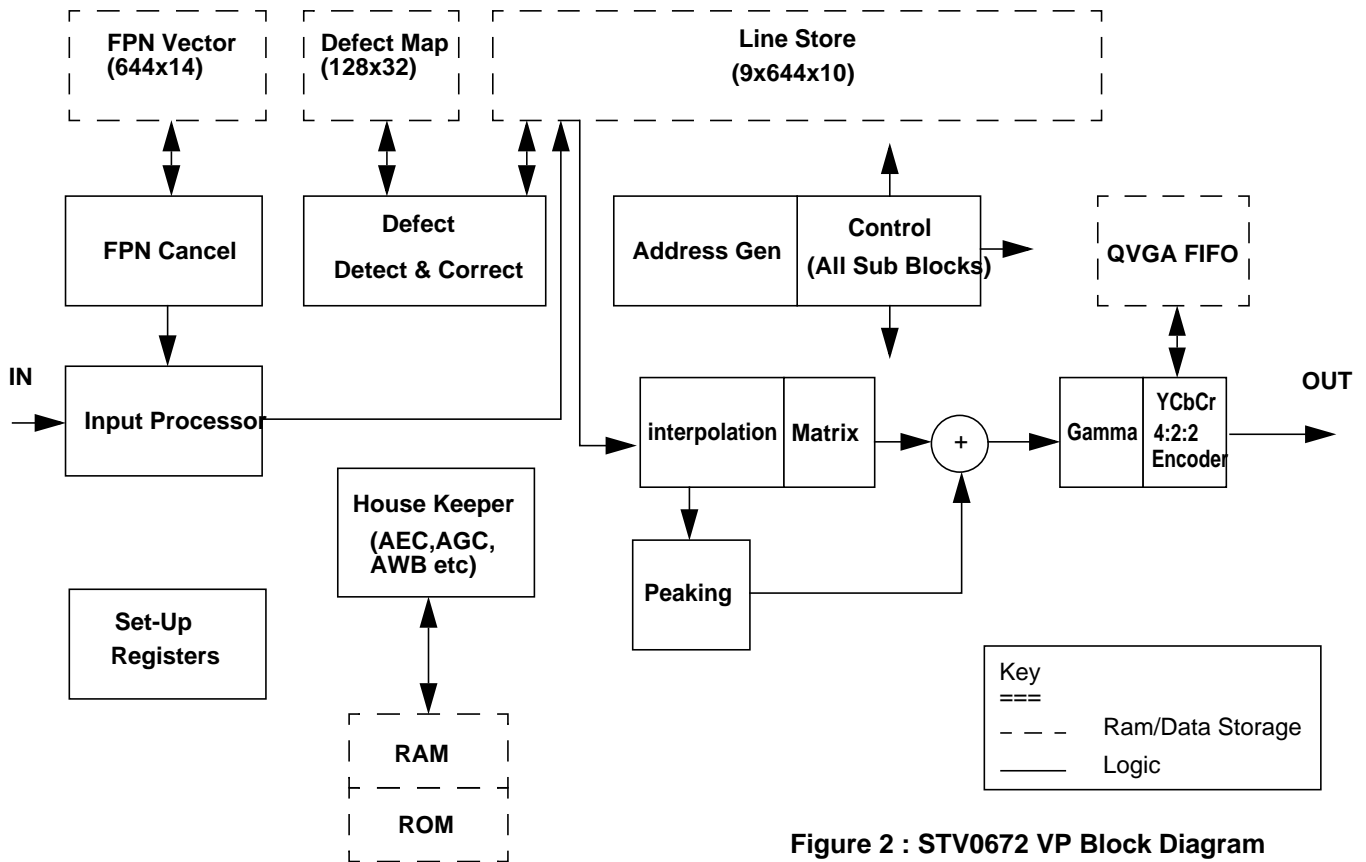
FPN Vector (644x14)

Defect Map (128x32)

Line Store (9x644x10)

FPN Cancel

Defect Detect & Correct

Address Gen

Control (All Sub Blocks)

QVGA FIFO

IN

Input Processor

interpolation

Matrix

+

Gamma

YCbCr 4:2:2 Encoder

OUT

House Keeper (AEC,AGC, AWB etc)

Peaking

Set-Up Registers

RAM

ROM

Key
===
Ram/Data Storage
Logic

Figure 2 : STV0672 VP Block Diagram